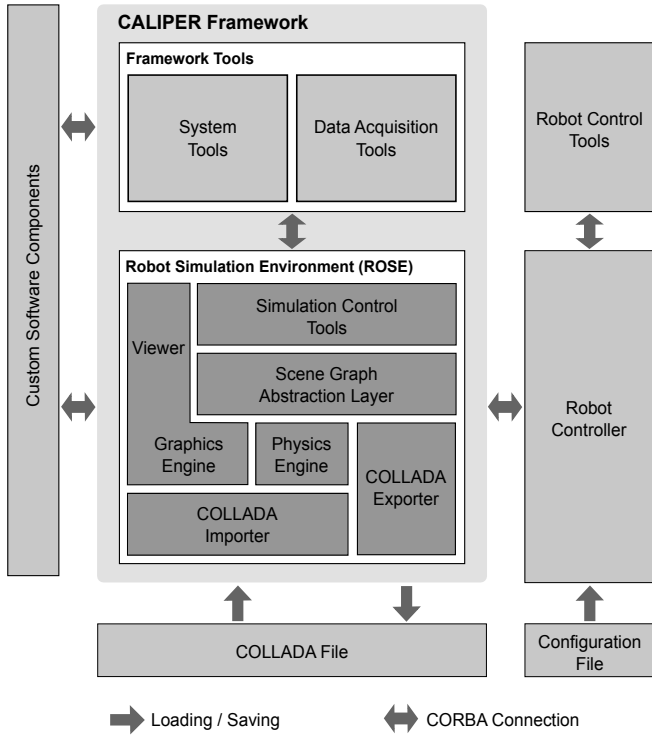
Custom Software Components

CALIPER Framework

Framework Tools

System Tools

Data Acquisition Tools

Robot Simulation Environment (ROSE)

Viewer

Simulation Control Tools

Scene Graph Abstraction Layer

Graphics Engine

Physics Engine

COLLADA Exporter

COLLADA Importer

Robot Control Tools

Robot Controller

COLLADA File

Configuration File

Loading / Saving

CORBA Connection